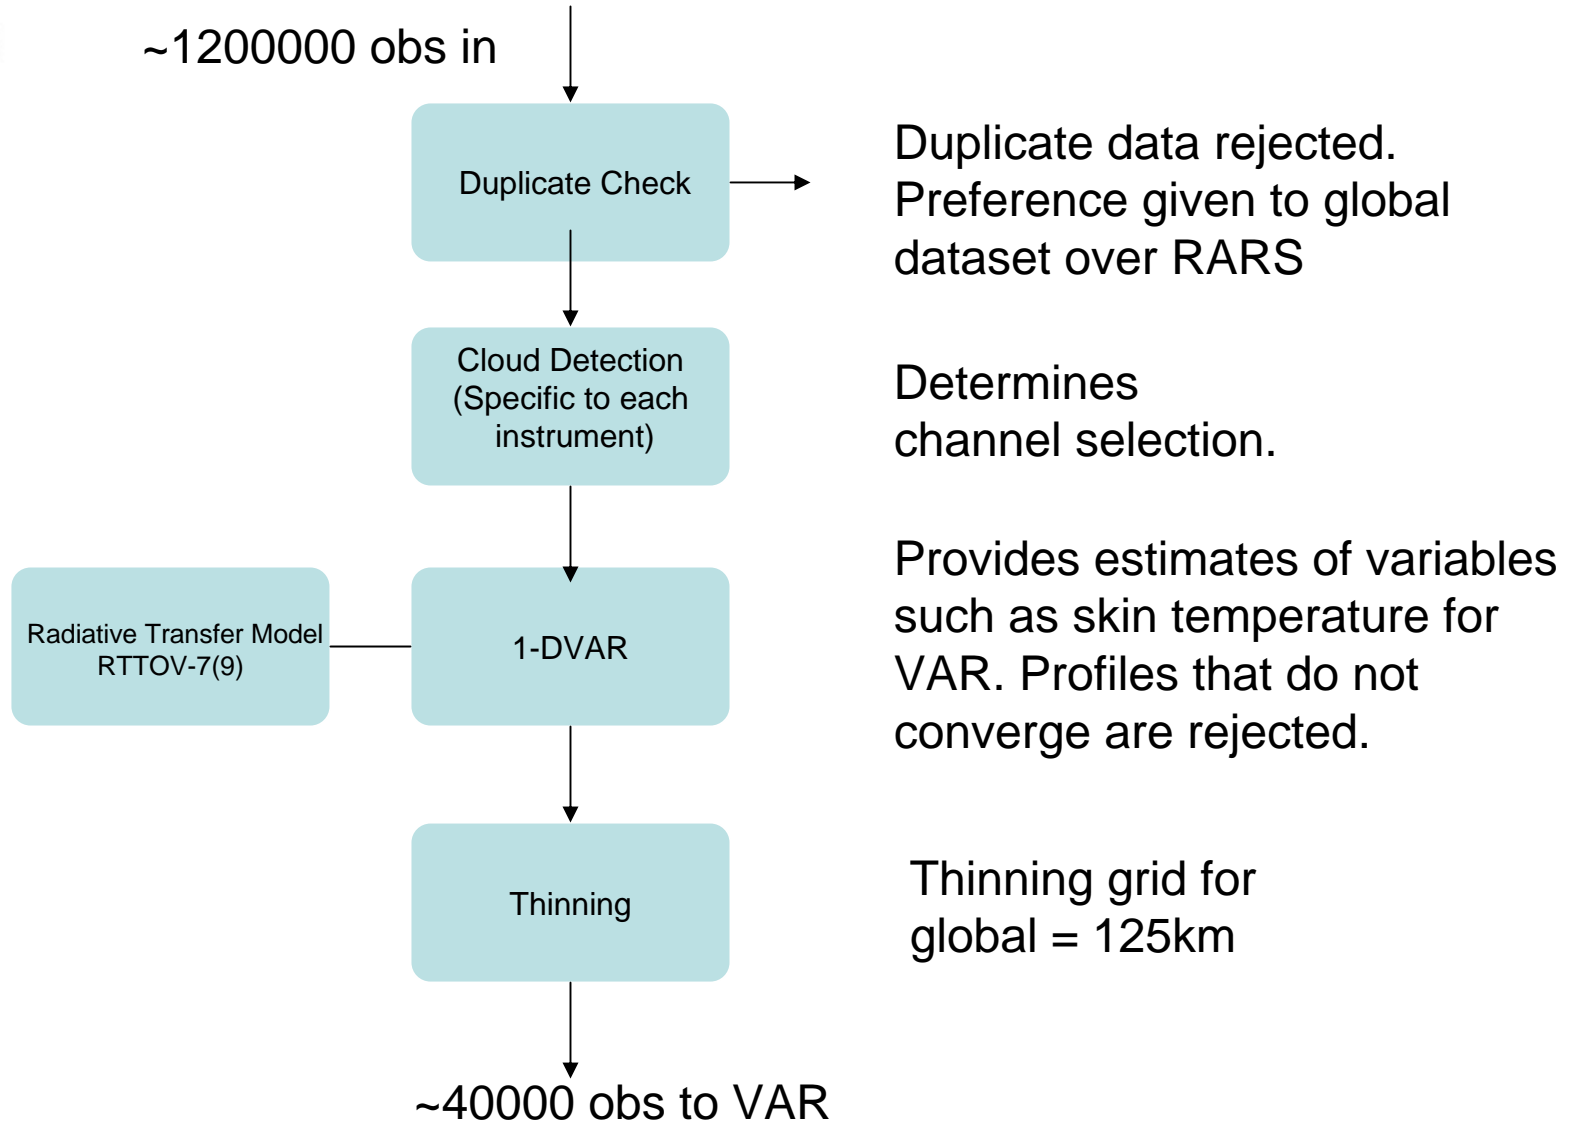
~1200000 obs in

Duplicate Check

Duplicate data rejected. Preference given to global dataset over RARS

Cloud Detection (Specific to each instrument)

Determines channel selection.

Radiative Transfer Model RTTOV-7(9)

1-DVAR

Provides estimates of variables such as skin temperature for VAR. Profiles that do not converge are rejected.

Thinning

Thinning grid for global = 125km

~40000 obs to VAR